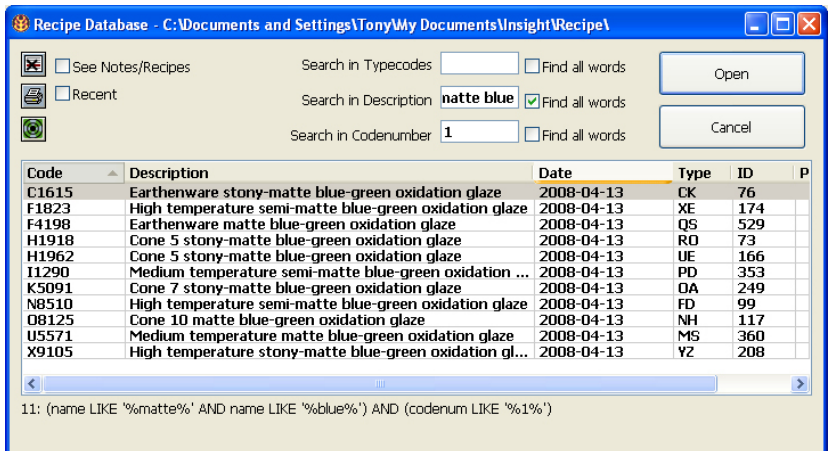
Recipe Database - C:\Documents and Settings\Tony\My Documents\Insight\Recipe\

See Notes/Recipes
Recent

Search in Typecodes
Find all words
Search in Description natte blue
Find all words
Search in Codenumber 1
Find all words

Open
Cancel

| Code | Description | Date | Type | ID | P |
|---|---|---|---|---|---|
| C1615 | Earthenware stony-matte blue-green oxidation glaze | 2008-04-13 | CK | 76 | |
| F1823 | High temperature semi-matte blue-green oxidation glaze | 2008-04-13 | XE | 174 | |
| F4198 | Earthenware matte blue-green oxidation glaze | 2008-04-13 | QS | 529 | |
| H1918 | Cone 5 stony-matte blue-green oxidation glaze | 2008-04-13 | RO | 73 | |
| H1962 | Cone 5 stony-matte blue-green oxidation glaze | 2008-04-13 | UE | 166 | |
| I1290 | Medium temperature semi-matte blue-green oxidation ... | 2008-04-13 | PD | 353 | |
| K5091 | Cone 7 stony-matte blue-green oxidation glaze | 2008-04-13 | OA | 249 | |
| N8510 | High temperature semi-matte blue-green oxidation glaze | 2008-04-13 | FD | 99 | |
| O8125 | Cone 10 matte blue-green oxidation glaze | 2008-04-13 | NH | 117 | |
| U5571 | Medium temperature matte blue-green oxidation glaze | 2008-04-13 | MS | 360 | |
| X9105 | High temperature stony-matte blue-green oxidation gl... | 2008-04-13 | YZ | 208 | |

11: (name LIKE '%matte%' AND name LIKE '%blue%') AND (codenum LIKE '%1%')